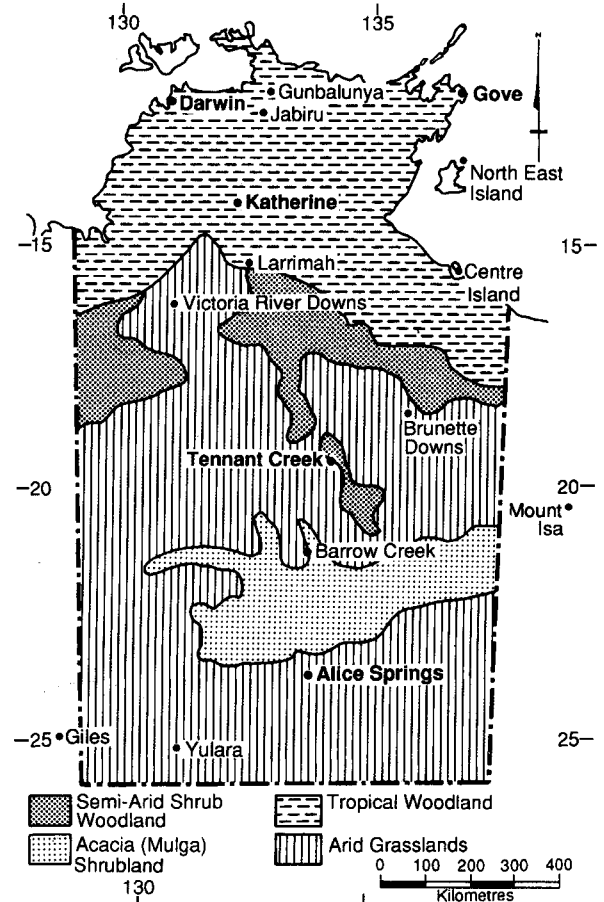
130

135

N

Gunbalunya

Darwin

Jabiru

Gove

North East Island

Katherine

-15

15-

Larrimah

Centre Island

Victoria River Downs

Brunette Downs

Tennant Creek

-20

20-

Mount Isa

Barrow Creek

Alice Springs

-25

Giles

Yulara

25-

Semi-Arid Shrub Woodland

Tropical Woodland

Acacia (Mulga) Shrubland

Arid Grasslands

0 100 200 300 400

Kilometres

130